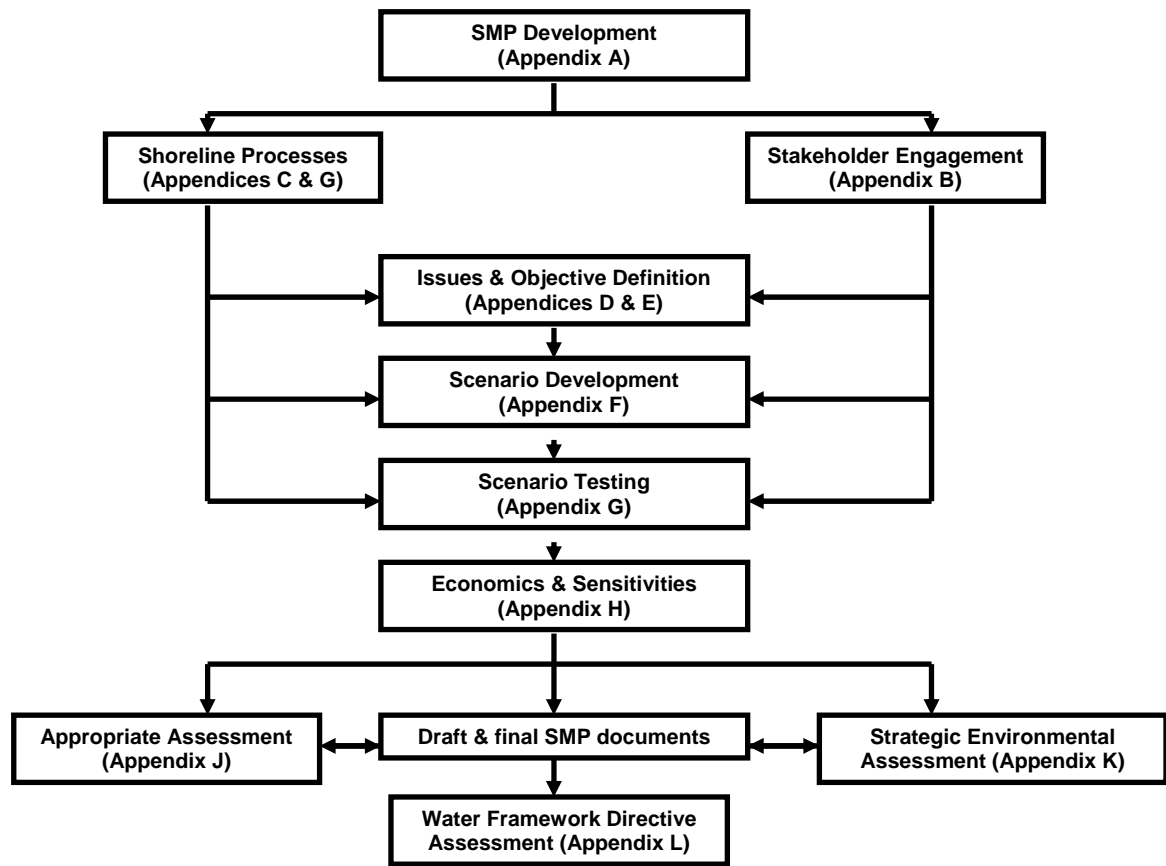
SMP Development (Appendix A)

Shoreline Processes (Appendices C & G)

Stakeholder Engagement (Appendix B)

Issues & Objective Definition (Appendices D & E)

Scenario Development (Appendix F)

Scenario Testing (Appendix G)

Economics & Sensitivities (Appendix H)

Appropriate Assessment (Appendix J)

Draft & final SMP documents

Strategic Environmental Assessment (Appendix K)

Water Framework Directive Assessment (Appendix L)